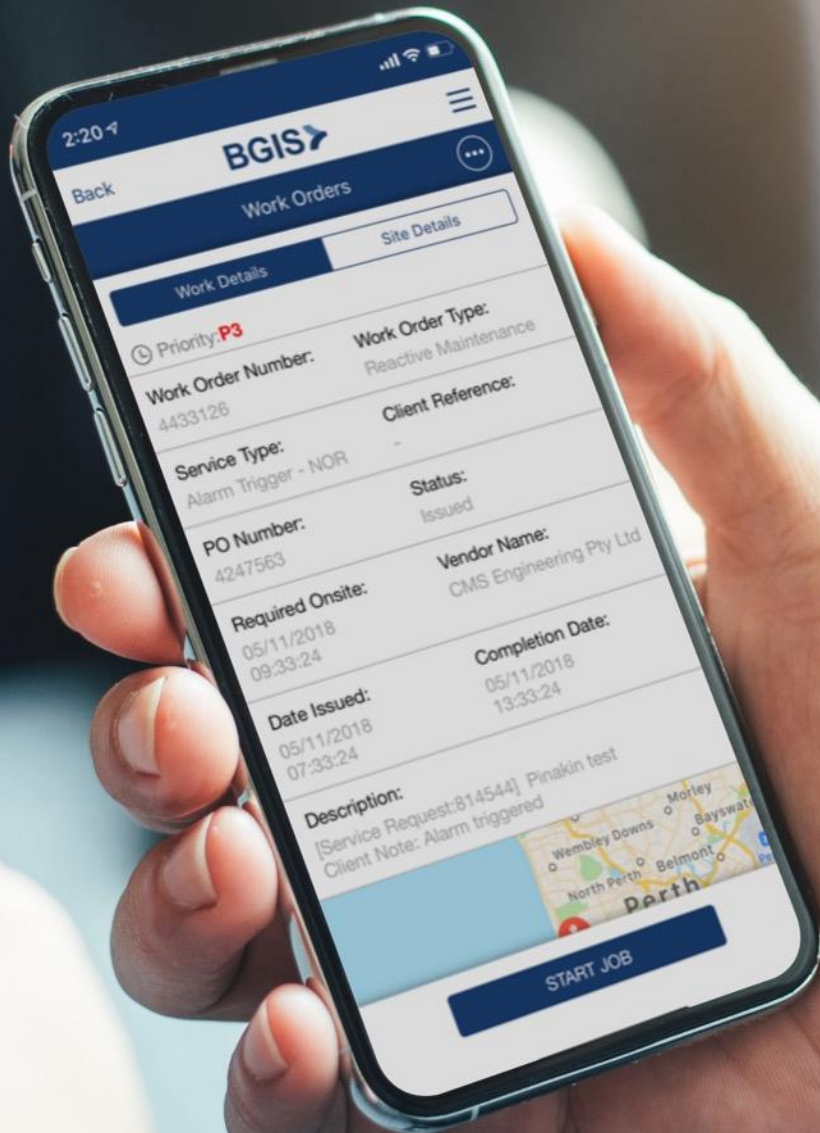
2:20

BGIS

Back

Work Orders

Site Details

Work Details

Priority: P3

Work Order Type:
Reactive Maintenance

Work Order Number:
4433126

Client Reference:
-

Service Type:
Alarm Trigger - NOR

Status:
Issued

PO Number:
4247563

Vendor Name:
CMS Engineering Pty Ltd

Required Onsite:
05/11/2018
09:33:24

Completion Date:
05/11/2018
13:33:24

Date Issued:
05/11/2018
07:33:24

Description:
[Service Request:814544] Pinakin test
Client Note: Alarm triggered

Morley
Bayswat
Wembley Downs
Belmont
North Perth
Perth

START JOB